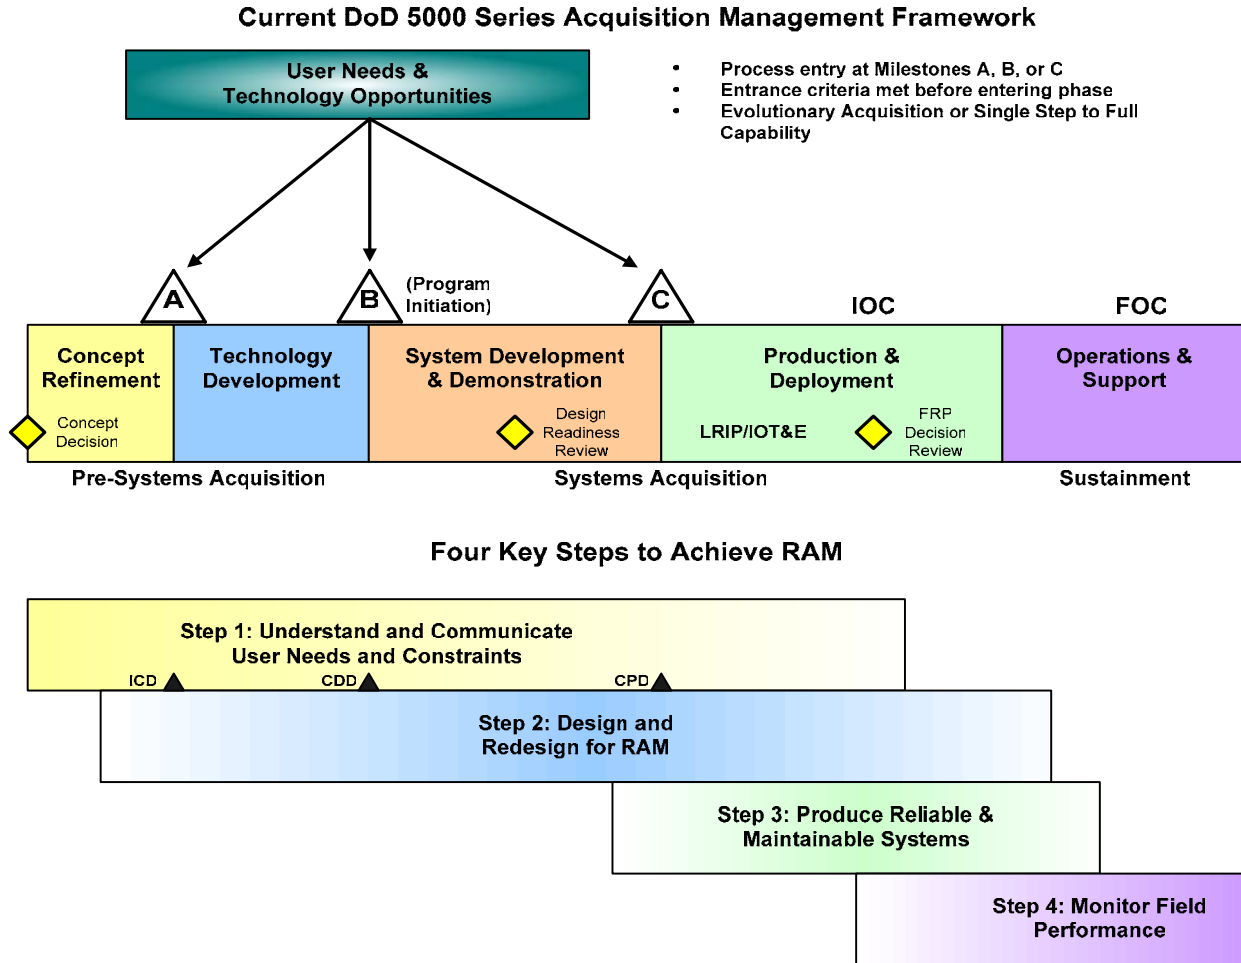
Current DoD 5000 Series Acquisition Management Framework

User Needs & Technology Opportunities

- Process entry at Milestones A, B, or C
- Entrance criteria met before entering phase
- Evolutionary Acquisition or Single Step to Full Capability

A

B

(Program Initiation)

C

IOC

FOC

Concept Refinement

Concept Decision

Technology Development

System Development & Demonstration

Design Readiness Review

Production & Deployment

LRIP/IOT&E

FRP Decision Review

Operations & Support

Pre-Systems Acquisition

Systems Acquisition

Sustainment

Four Key Steps to Achieve RAM

Step 1: Understand and Communicate User Needs and Constraints

ICD

CDD

CPD

Step 2: Design and Redesign for RAM

Step 3: Produce Reliable & Maintainable Systems

Step 4: Monitor Field Performance